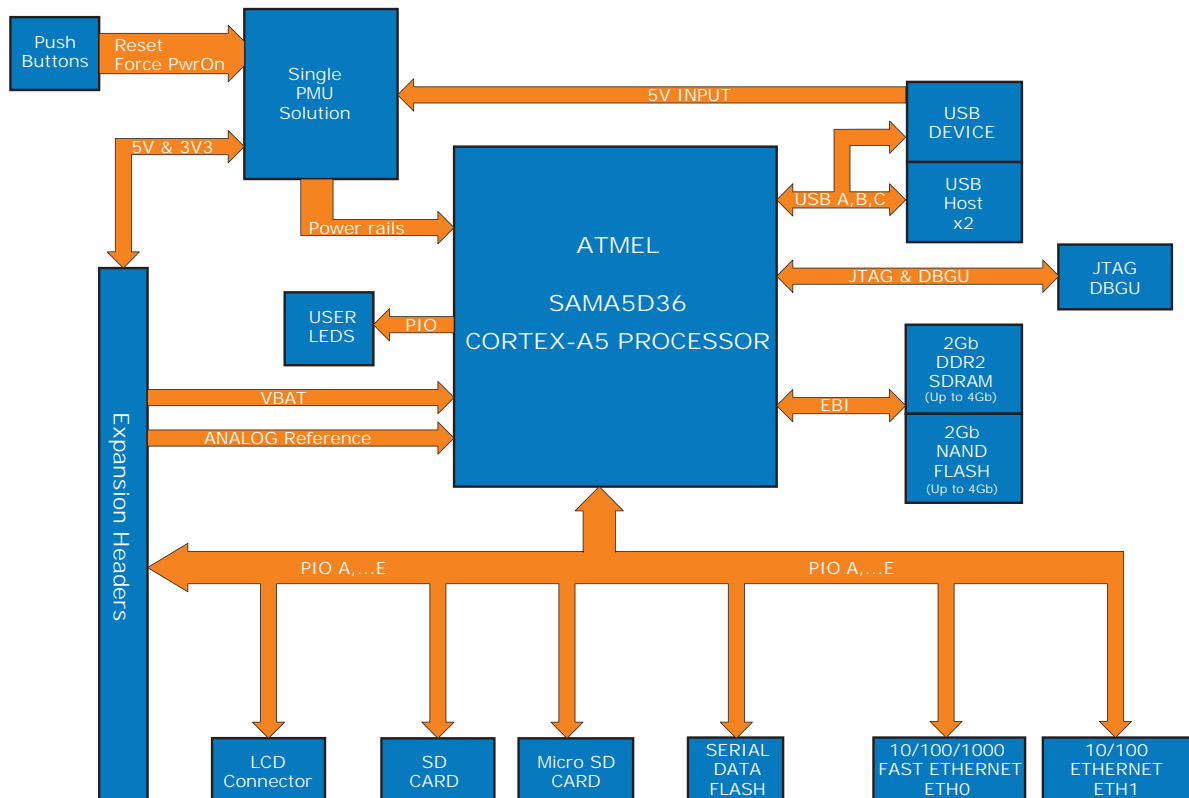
Push Buttons

Reset
Force PwrOn

Single PMU Solution

5V INPUT

USB DEVICE

USB Host x2

USB A,B,C

5V & 3V3

Power rails

ATMEL

SAMA5D36

CORTEX-A5 PROCESSOR

JTAG & DBGU

JTAG DBGU

USER LEDS

PIO

2Gb DDR2 SDRAM (Up to 4Gb)

EBI

2Gb NAND FLASH (Up to 4Gb)

VBAT

ANALOG Reference

Expansion Headers

PIO A,...E

PIO A,...E

LCD Connector

SD CARD

Micro SD CARD

SERIAL DATA FLASH

10/100/1000 FAST ETHERNET ETH0

10/100 ETHERNET ETH1